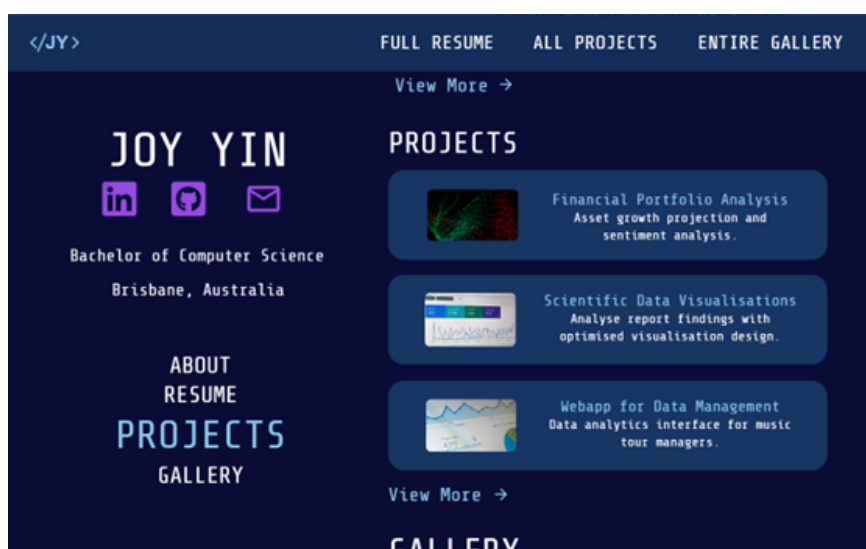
</JY>

FULL RESUME ALL PROJECTS ENTIRE GALLERY

View More →

JOY YIN

in

Bachelor of Computer Science

Brisbane, Australia

ABOUT
RESUME
PROJECTS
GALLERY

PROJECTS

Financial Portfolio Analysis
Asset growth projection and sentiment analysis.

Scientific Data Visualisations
Analyse report findings with optimised visualisation design.

Webapp for Data Management
Data analytics interface for music tour managers.

View More →

GALLERY